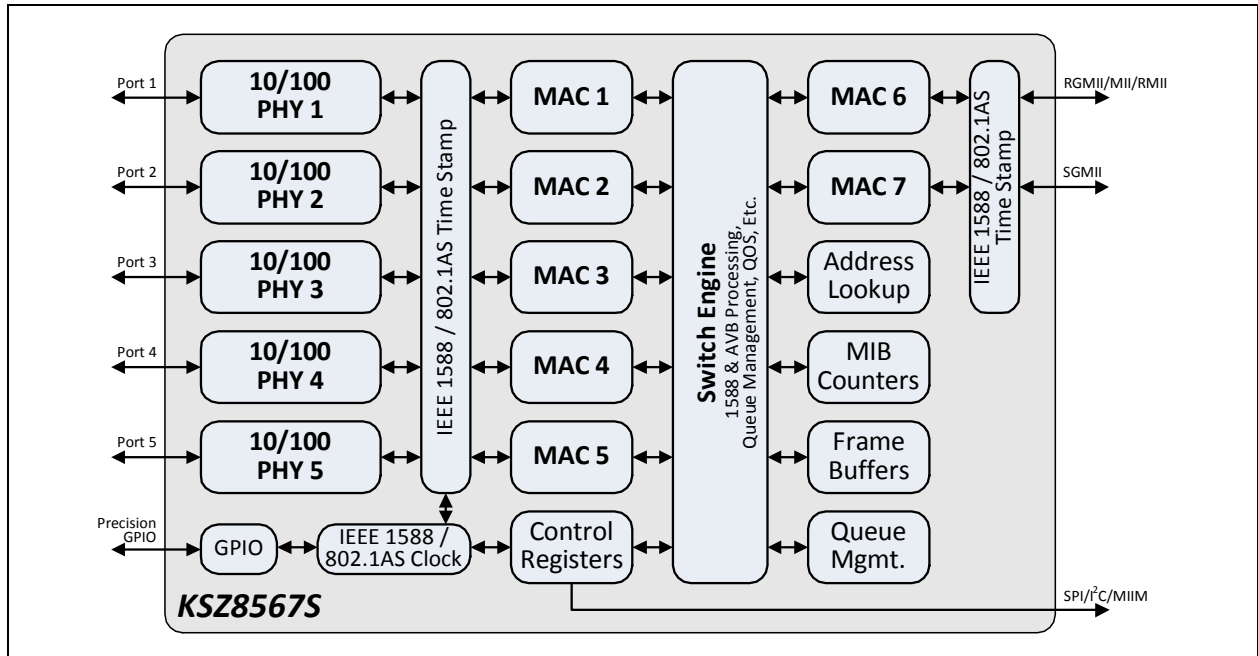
Port 1

10/100
PHY 1

Port 2

10/100
PHY 2

Port 3

10/100
PHY 3

Port 4

10/100
PHY 4

Port 5

10/100
PHY 5

IEEE 1588 / 802.1AS Time Stamp

MAC 1

MAC 2

MAC 3

MAC 4

MAC 5

Switch Engine
1588 & AVB Processing,
Queue Management, QOS, Etc.

MAC 6

MAC 7

Address Lookup

MIB Counters

Frame Buffers

Queue Mgmt.

IEEE 1588 / 802.1AS Time Stamp

RGMII/MII/RMII

SGMII

Precision GPIO

GPIO

IEEE 1588 / 802.1AS Clock

Control Registers

KSZ8567S

SPI/I$^2$C/MIIM